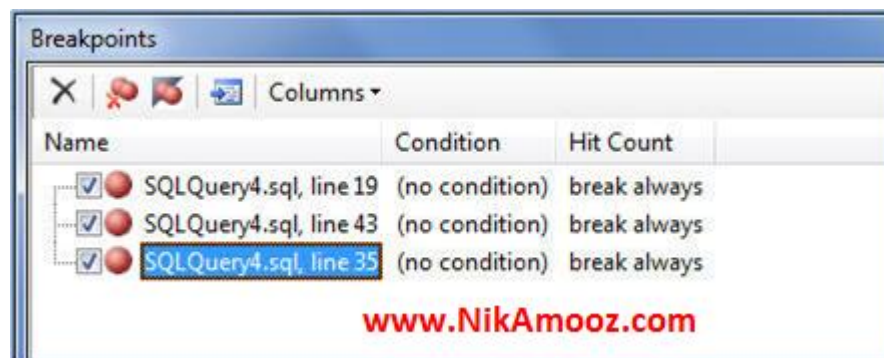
Breakpoints

Columns

| Name | Condition | Hit Count |
|---|---|---|
| SQLQuery4.sql, line 19 | (no condition) | break always |
| SQLQuery4.sql, line 43 | (no condition) | break always |
| SQLQuery4.sql, line 35 | (no condition) | break always |

www.NikAmooz.com